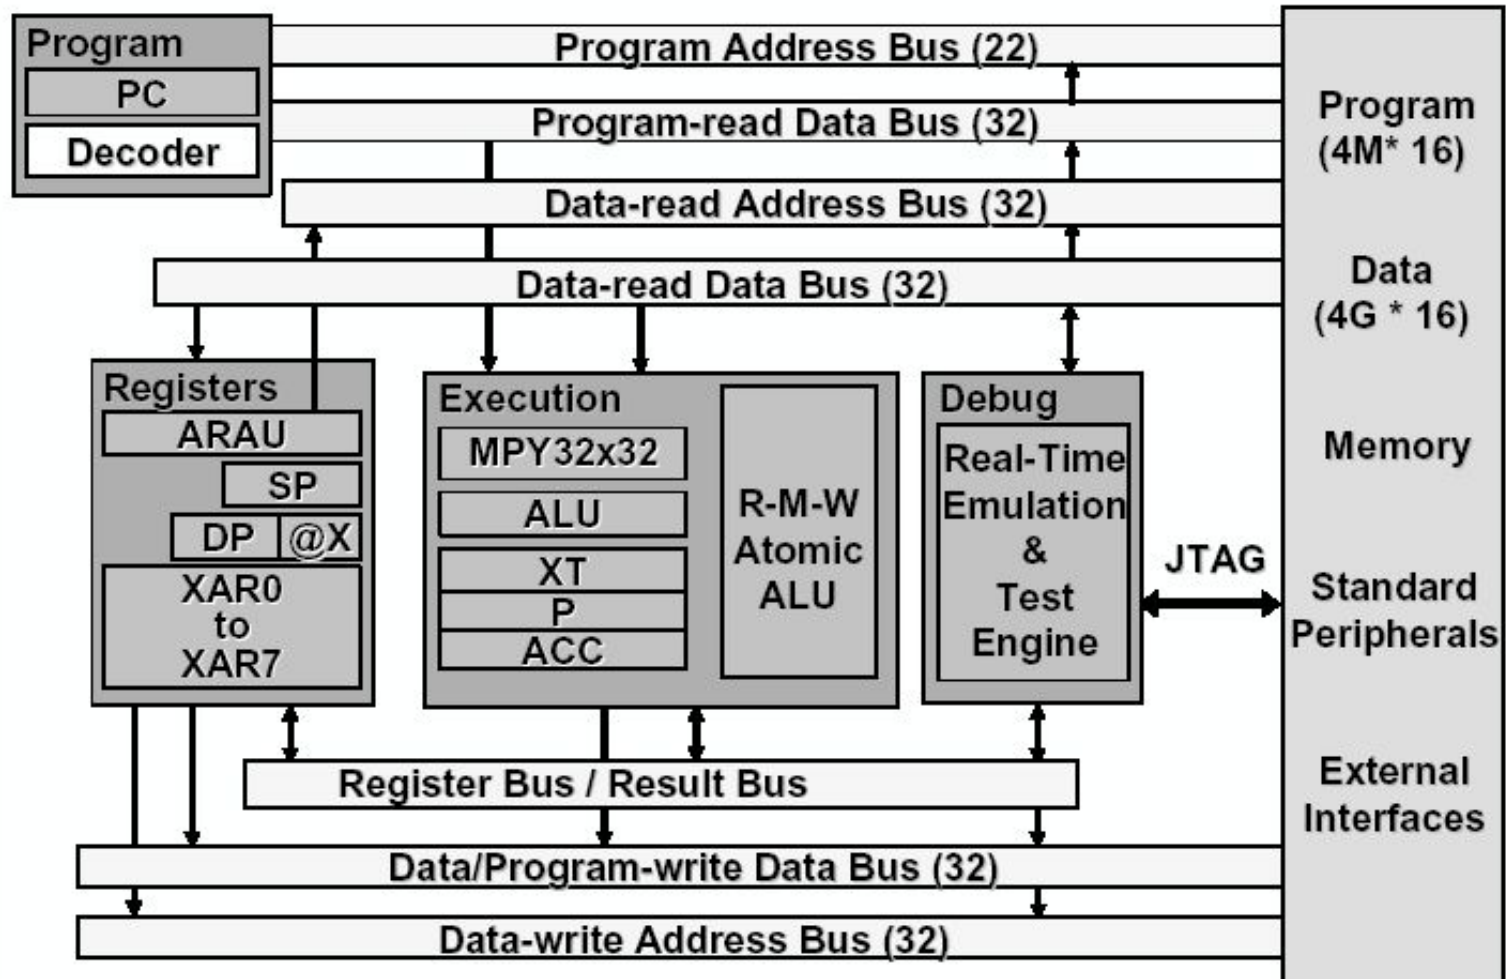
Program
PC
Decoder

Program Address Bus (22)

Program-read Data Bus (32)

Data-read Address Bus (32)

Data-read Data Bus (32)

Program (4M* 16)

Data (4G * 16)

Memory

Standard Peripherals

External Interfaces

Registers
ARAU
SP
DP
@X
XAR0 to XAR7

Execution
MPY32x32
ALU
XT
P
ACC
R-M-W Atomic ALU

Debug
Real-Time Emulation & Test Engine

JTAG

Register Bus / Result Bus

Data/Program-write Data Bus (32)

Data-write Address Bus (32)